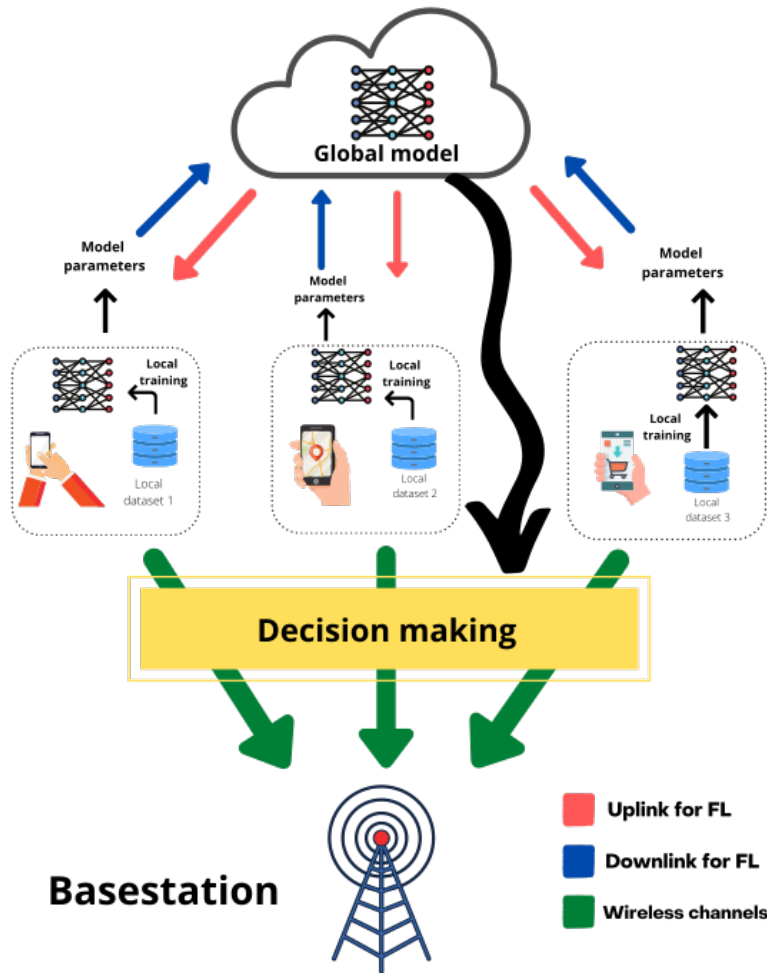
Global model

Model parameters

Model parameters

Model parameters

Local training

Local dataset 1

Local training

Local dataset 2

Local training

Local dataset 3

Decision making

Basestation

Uplink for FL

Downlink for FL

Wireless channels